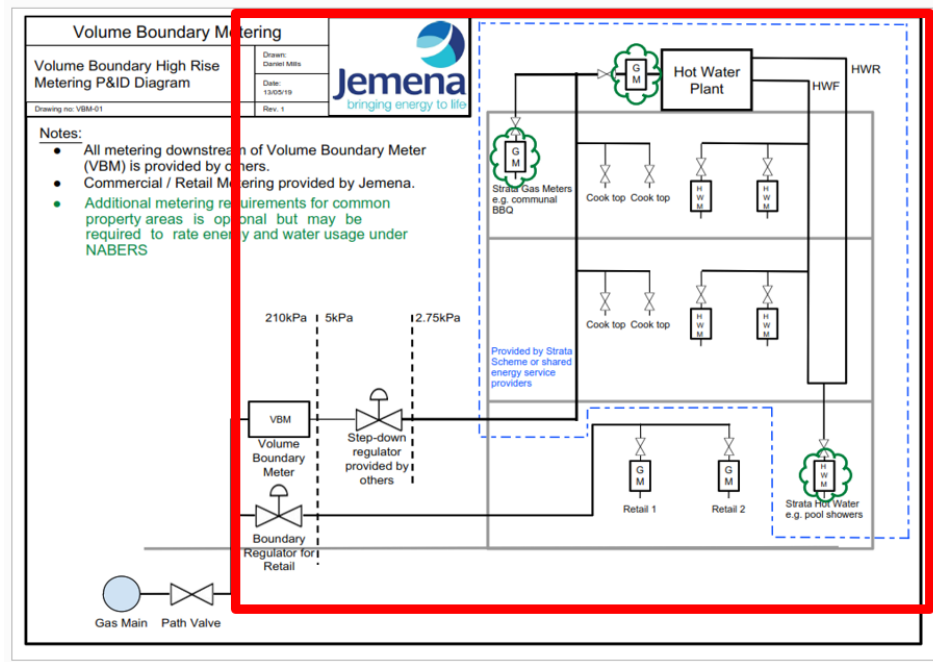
Volume Boundary Metering

Volume Boundary High Rise Metering P&ID Diagram

Drawn: Daniel Mills

Date: 13/05/19

Drawing no: VBM-01

Rev. 1

Jemena
bringing energy to life

Notes:
- All metering downstream of Volume Boundary Meter (VBM) is provided by others.
- Commercial / Retail Metering provided by Jemena.
- Additional metering requirements for common property areas is optional but may be required to rate energy and water usage under NABERS

210kPa 5kPa 2.75kPa

GM

Hot Water Plant

HWR

HWF

GM

Strata Gas Meters e.g. communal BBQ

Cook top Cook top

HWM HWM

Cook top Cook top

HWM HWM

Provided by Strata Scheme or shared energy service providers

VBM

Volume Boundary Meter

Step-down regulator provided by others

Boundary Regulator for Retail

GM GM

Retail 1 Retail 2

HWM

Strata Hot Water e.g. pool showers

Gas Main Path Valve